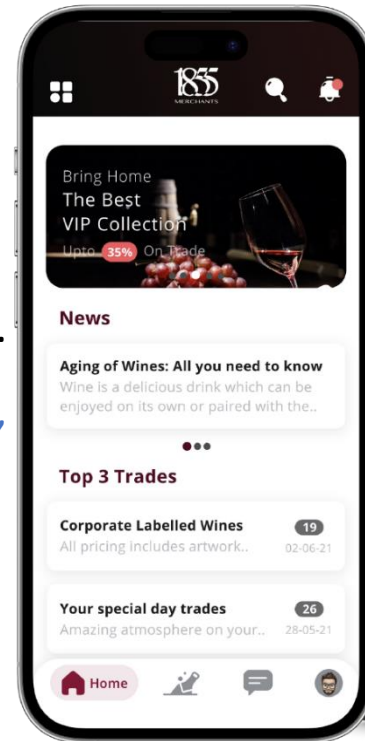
1855
MERCHANTS

Bring Home
The Best
VIP Collection
Upto 35% On Trade

News

Aging of Wines: All you need to know
Wine is a delicious drink which can be enjoyed on its own or paired with the..

Top 3 Trades

Corporate Labelled Wines
19
All pricing includes artwork..
02-06-21

Your special day trades
26
Amazing atmosphere on your..
28-05-21

Home